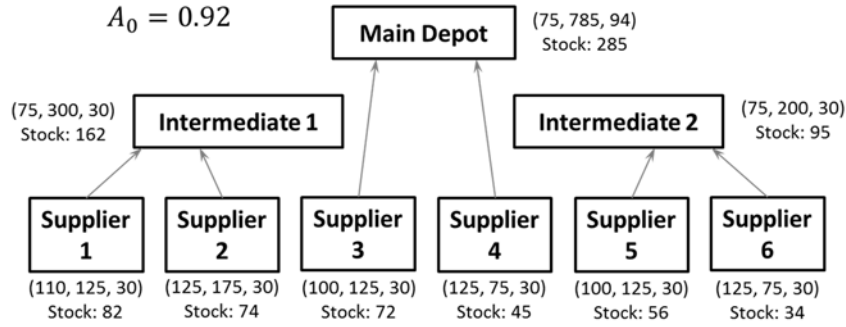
$A_0 = 0.92$

Main Depot
(75, 785, 94)
Stock: 285

(75, 300, 30)
Stock: 162
Intermediate 1

Intermediate 2
(75, 200, 30)
Stock: 95

Supplier 1
(110, 125, 30)
Stock: 82

Supplier 2
(125, 175, 30)
Stock: 74

Supplier 3
(100, 125, 30)
Stock: 72

Supplier 4
(125, 75, 30)
Stock: 45

Supplier 5
(100, 125, 30)
Stock: 56

Supplier 6
(125, 75, 30)
Stock: 34